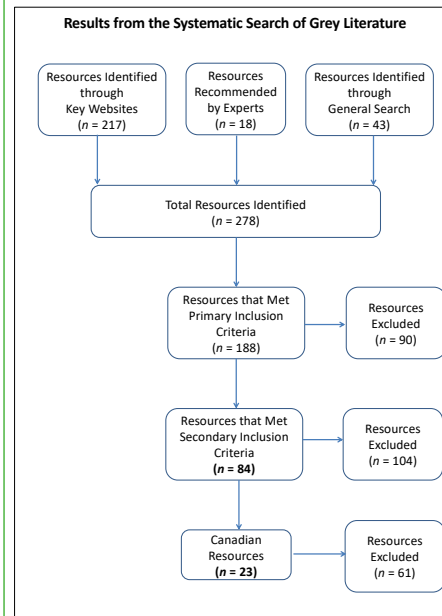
Results from the Systematic Search of Grey Literature

Resources Identified through Key Websites ($n$ = 217)

Resources Recommended by Experts ($n$ = 18)

Resources Identified through General Search ($n$ = 43)

Total Resources Identified ($n$ = 278)

Resources that Met Primary Inclusion Criteria ($n$ = 188)

Resources Excluded ($n$ = 90)

Resources that Met Secondary Inclusion Criteria (**$n$ = 84**)

Resources Excluded ($n$ = 104)

Canadian Resources (**$n$ = 23**)

Resources Excluded ($n$ = 61)